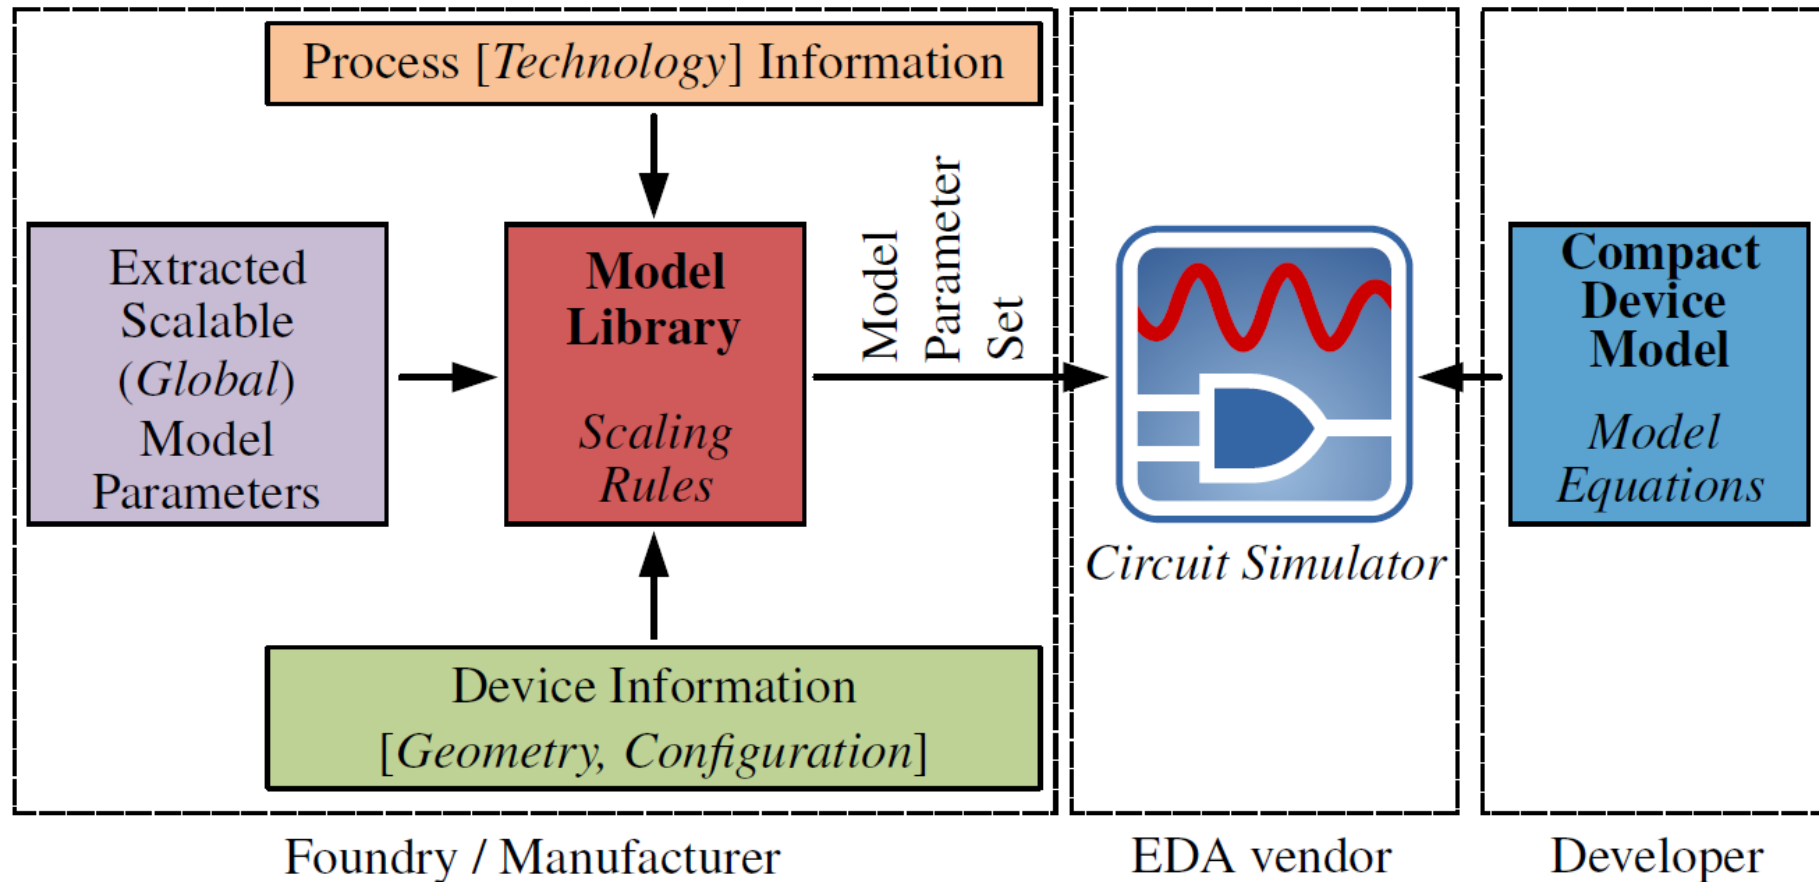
Process [Technology] Information

Extracted Scalable (Global) Model Parameters

Model Library

Scaling Rules

Model Parameter Set

Circuit Simulator

Compact Device Model

Model Equations

Device Information [Geometry, Configuration]

Foundry / Manufacturer

EDA vendor

Developer